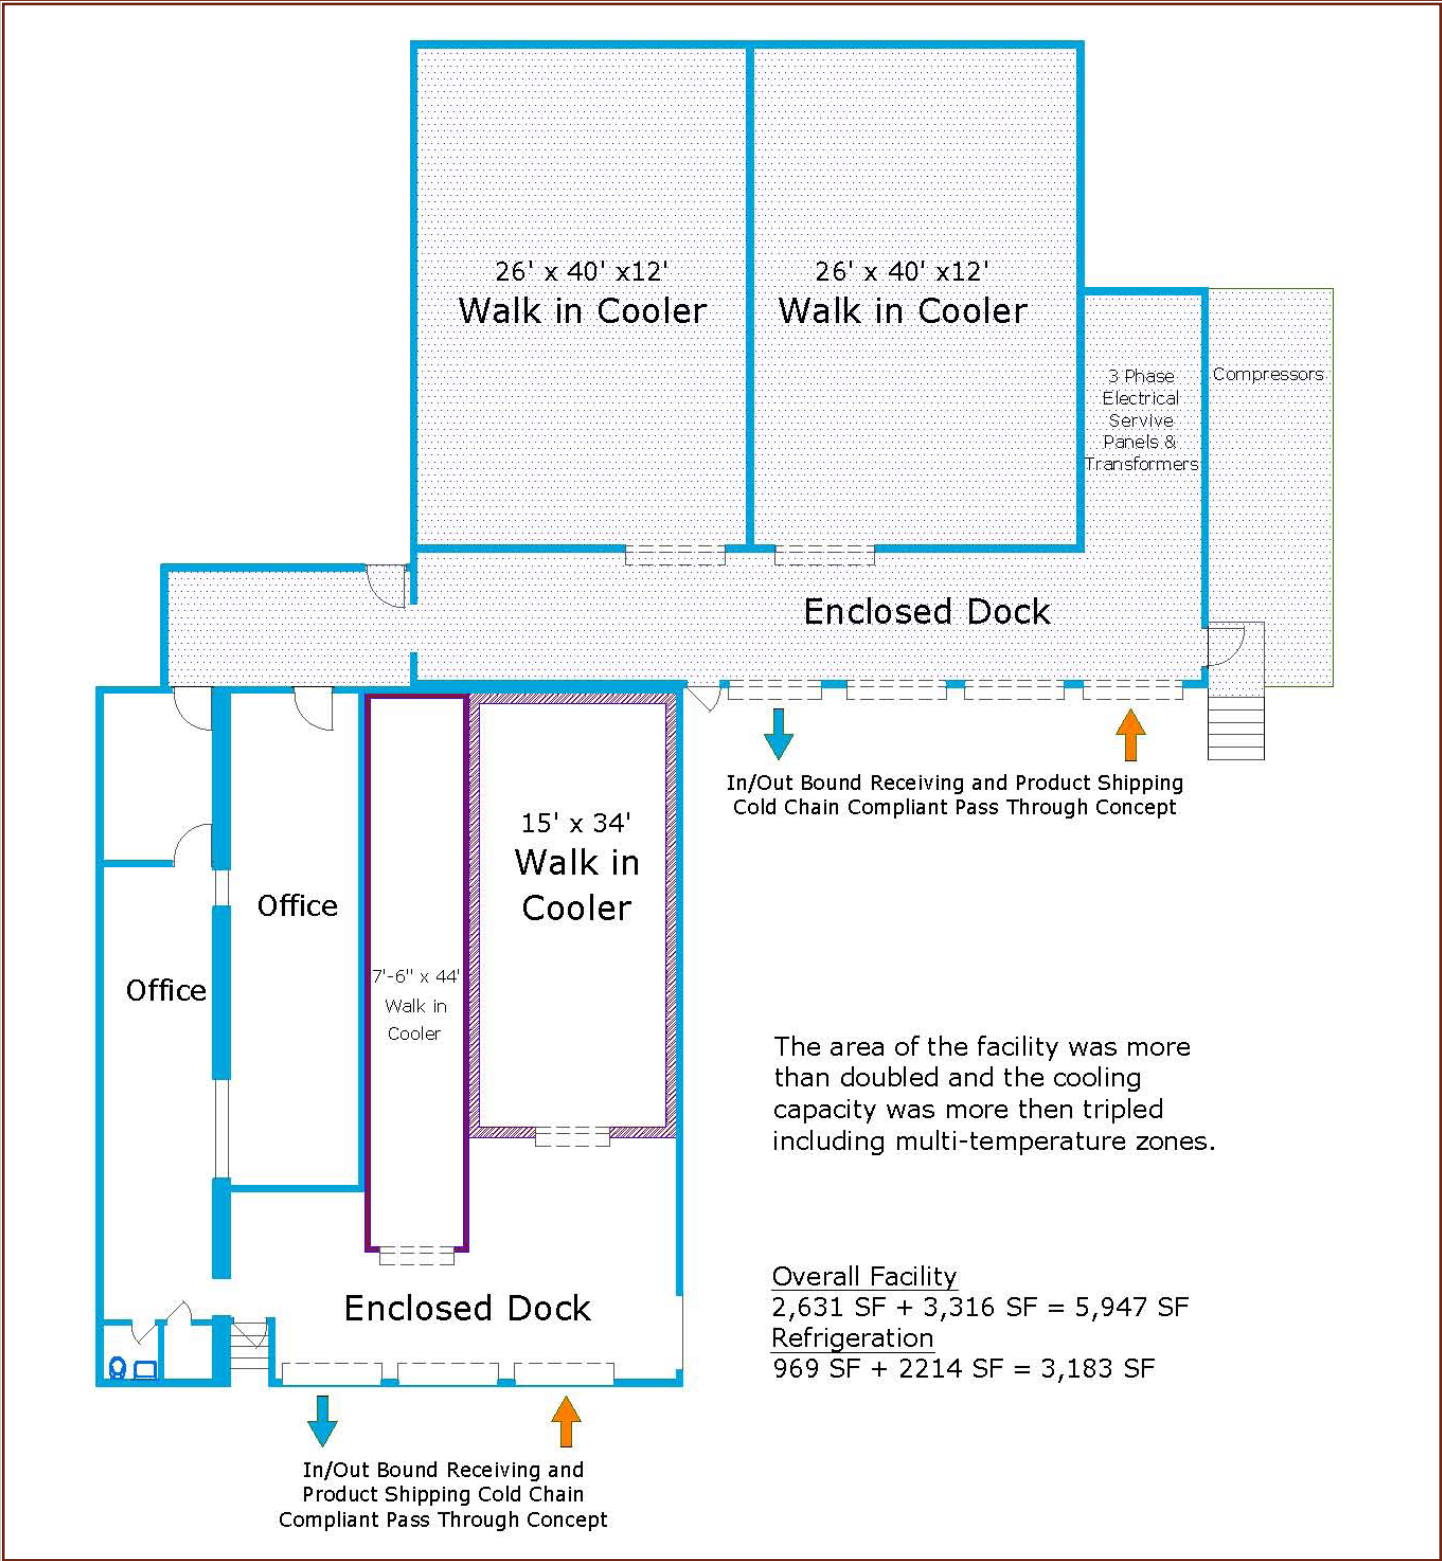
26' x 40' x12'
Walk in Cooler

26' x 40' x12'
Walk in Cooler

3 Phase Electrical Servive Panels & Transformers

Compressors

Enclosed Dock

In/Out Bound Receiving and Product Shipping Cold Chain Compliant Pass Through Concept

Office

Office

7'-6" x 44' Walk in Cooler

15' x 34' Walk in Cooler

The area of the facility was more than doubled and the cooling capacity was more then tripled including multi-temperature zones.

Enclosed Dock

Overall Facility
2,631 SF + 3,316 SF = 5,947 SF
Refrigeration
969 SF + 2214 SF = 3,183 SF

In/Out Bound Receiving and Product Shipping Cold Chain Compliant Pass Through Concept